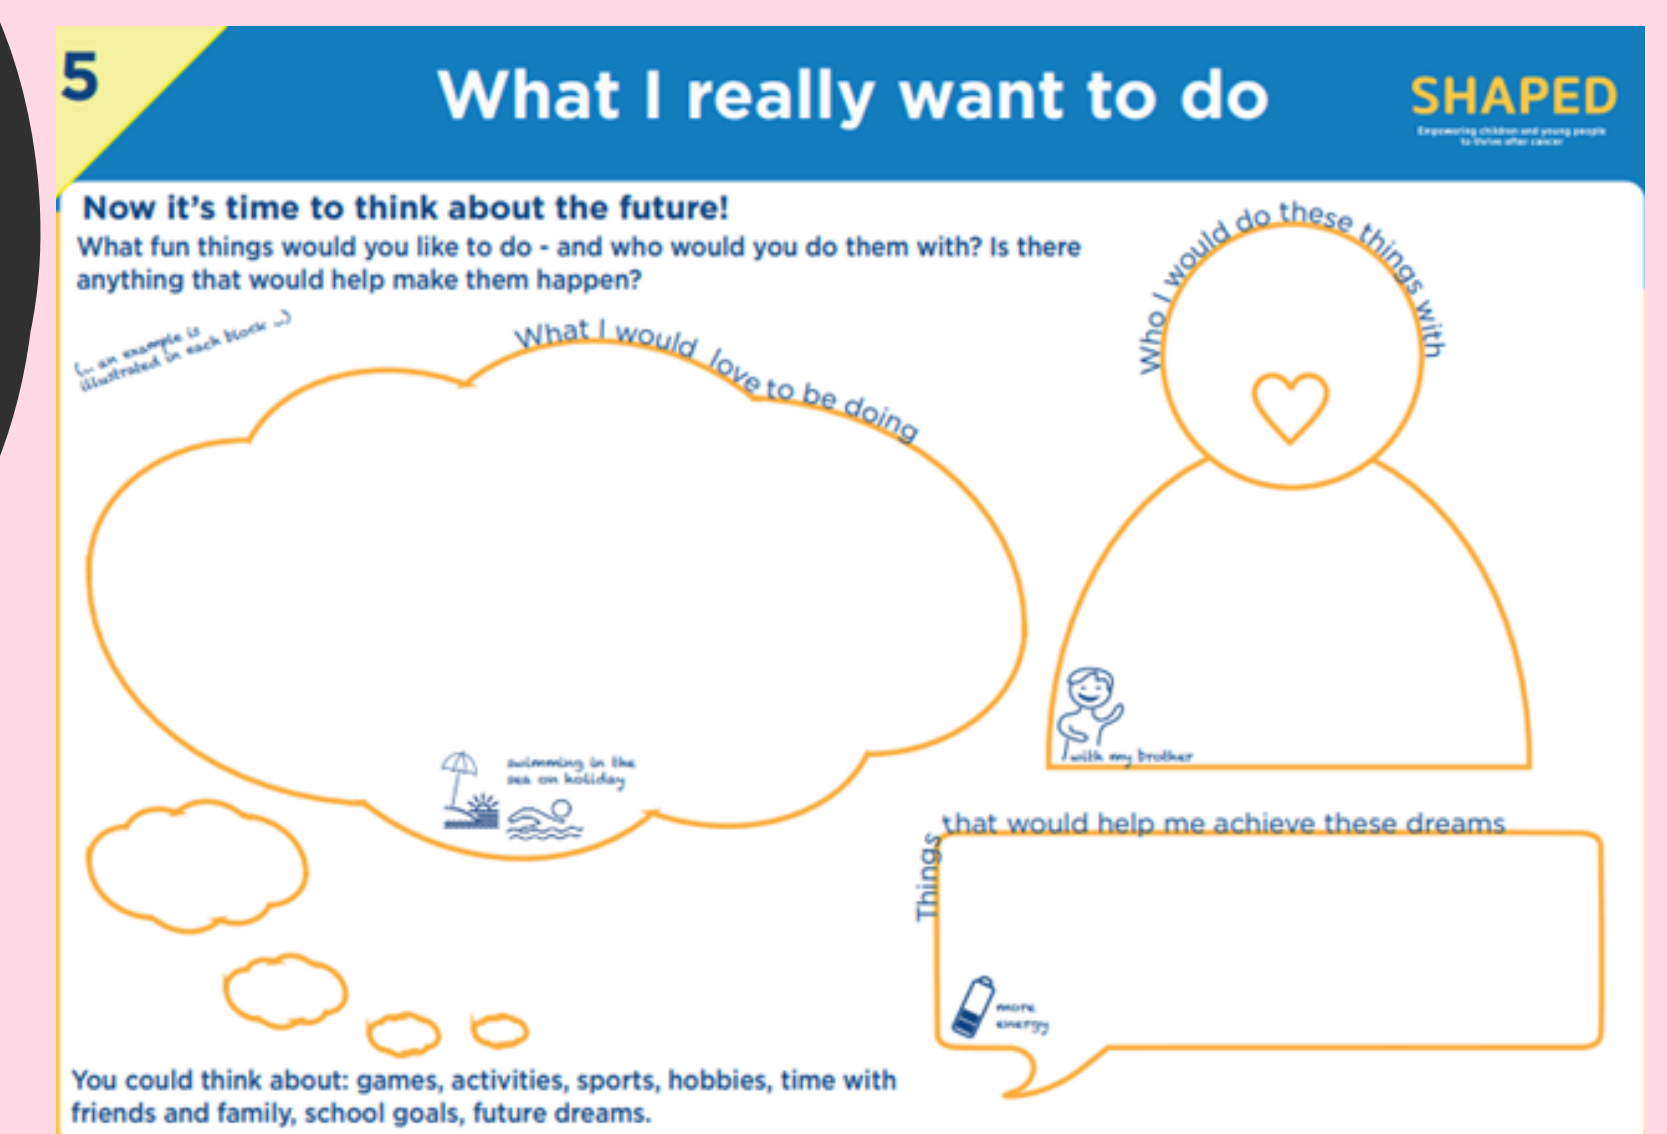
5

What I really want to do

SHAPED

Empowering children and young people to thrive after cancer

Now it's time to think about the future!

What fun things would you like to do - and who would you do them with? Is there anything that would help make them happen?

(... an example is illustrated in each block ...)

What I would love to be doing

swimming in the sea on holiday

Who I would do these things with

with my brother

Things that would help me achieve these dreams

more energy

You could think about: games, activities, sports, hobbies, time with friends and family, school goals, future dreams.